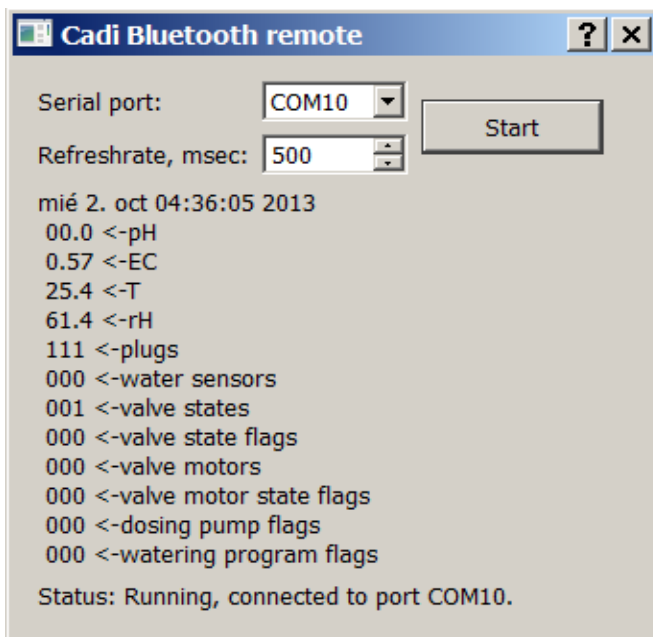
Cadi Bluetooth remote

?

Serial port: COM10

Start

Refreshrate, msec: 500

mié 2. oct 04:36:05 2013
00.0 <-pH
0.57 <-EC
25.4 <-T
61.4 <-rH
111 <-plugs
000 <-water sensors
001 <-valve states
000 <-valve state flags
000 <-valve motors
000 <-valve motor state flags
000 <-dosing pump flags
000 <-watering program flags

Status: Running, connected to port COM10.